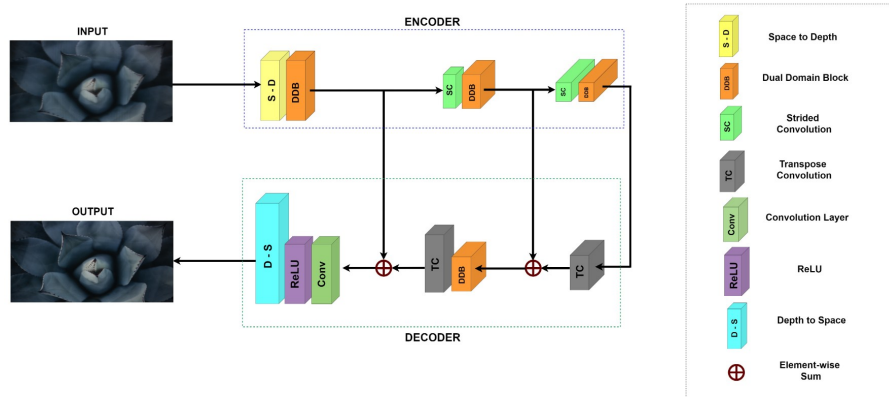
INPUT

ENCODER

S - D

DDB

SC

DDB

SC

DDB

OUTPUT

D - S

ReLU

Conv

TC

DDB

TC

DECODER

S - D Space to Depth

DDB Dual Domain Block

SC Strided Convolution

TC Transpose Convolution

Conv Convolution Layer

ReLU ReLU

D - S Depth to Space

Element-wise Sum